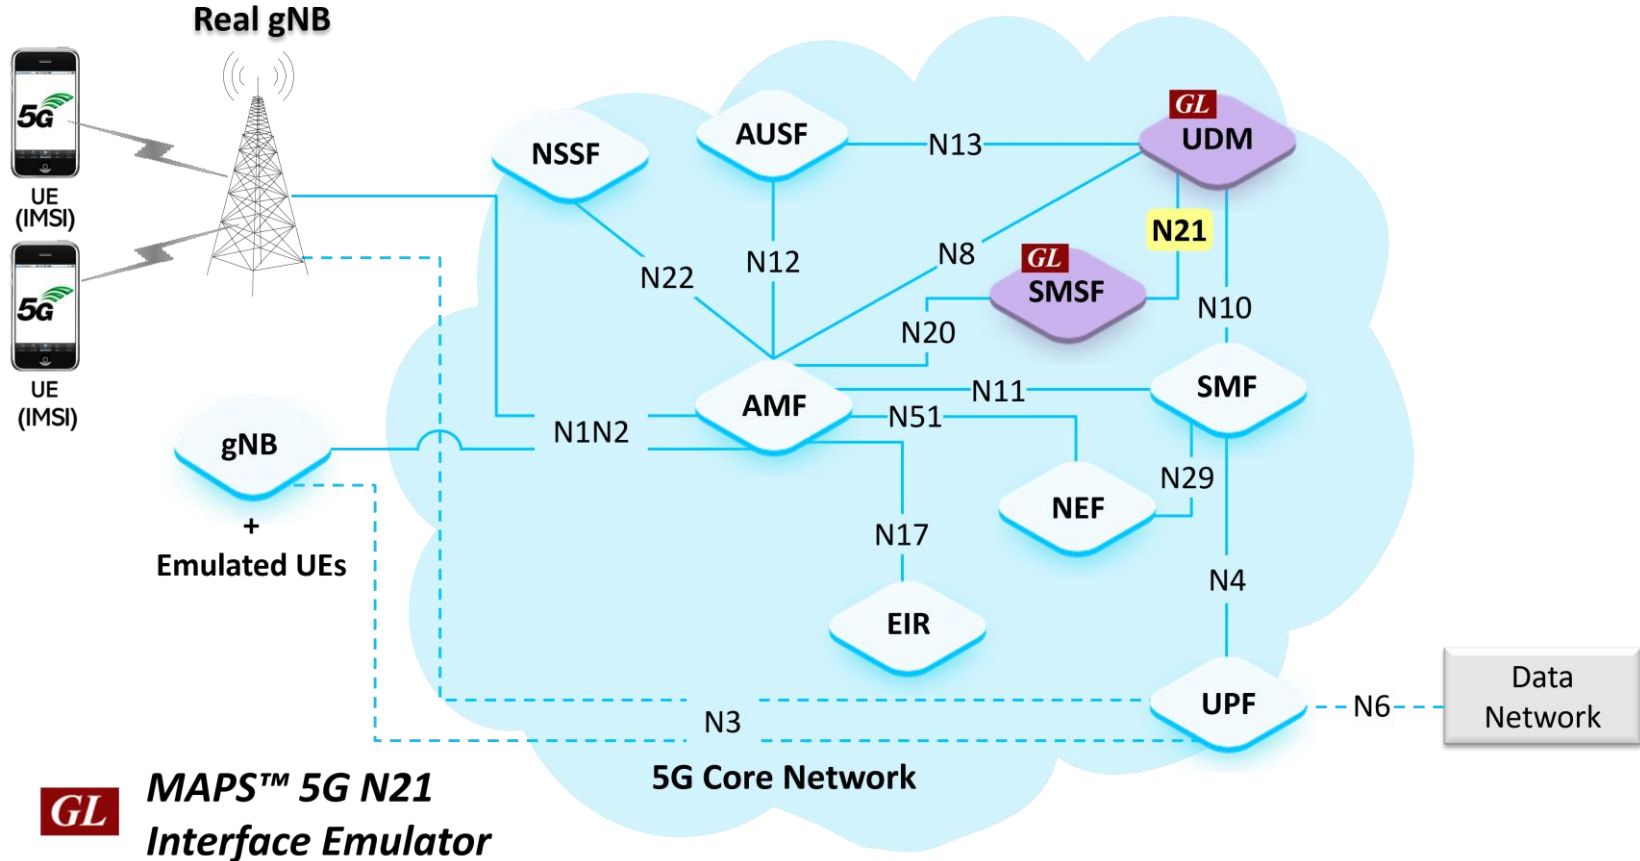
Real gNB

5G

UE (IMSI)

5G

UE (IMSI)

NSSF

AUSF

N13

GL UDM

N22

N12

N8

N21

GL SMSF

N10

N20

AMF

N11

SMF

gNB

N1N2

N51

N29

NEF

+ Emulated UEs

N17

N4

EIR

UPF

N6

Data Network

N3

5G Core Network

GL

MAPS™ 5G N21 Interface Emulator